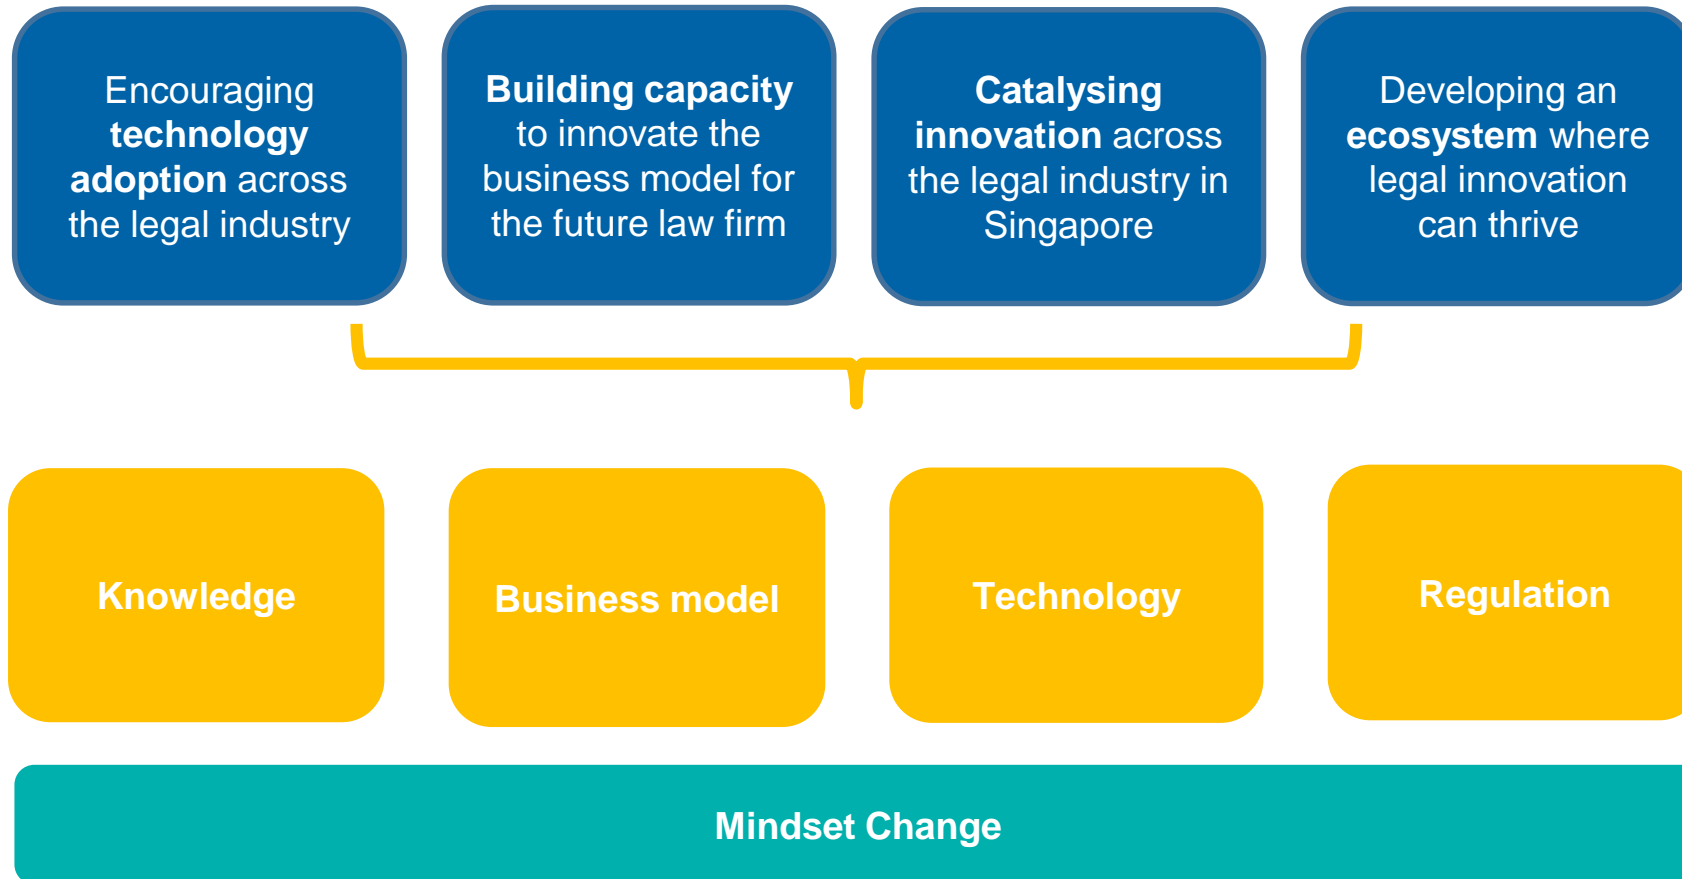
Encouraging **technology adoption** across the legal industry

**Building capacity** to innovate the business model for the future law firm

**Catalysing innovation** across the legal industry in Singapore

Developing an **ecosystem** where legal innovation can thrive

Knowledge

Business model

Technology

Regulation

Mindset Change